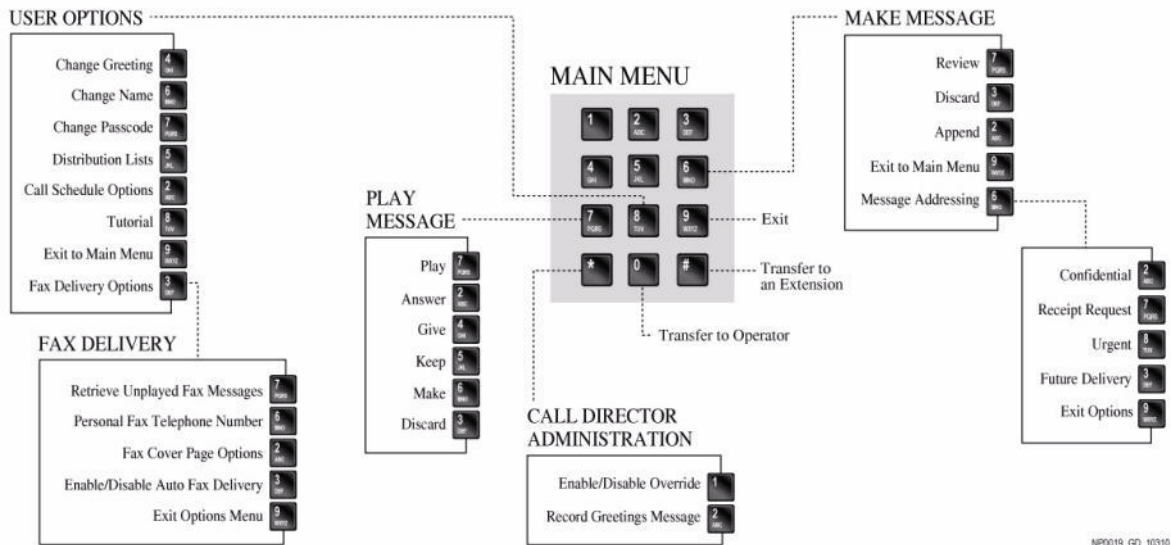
USER OPTIONS

Change Greeting 4 GHI
Change Name 6 MNO
Change Passcode 7 PQRS
Distribution Lists 5 JKL
Call Schedule Options 2 ABC
Tutorial 8 TUV
Exit to Main Menu 9 WXYZ
Fax Delivery Options 3 DEF

FAX DELIVERY

Retrieve Unplayed Fax Messages 7 PQRS
Personal Fax Telephone Number 6 MNO
Fax Cover Page Options 2 ABC
Enable/Disable Auto Fax Delivery 3 DEF
Exit Options Menu 9 WXYZ

MAIN MENU

1 2 ABC 3 DEF
4 GHI 5 JKL 6 MNO
7 PQRS 8 TUV 9 WXYZ
* 0 #

Exit
Transfer to an Extension
Transfer to Operator

PLAY MESSAGE

Play 7 PQRS
Answer 2 ABC
Give 4 GHI
Keep 5 JKL
Make 6 MNO
Discard 3 DEF

CALL DIRECTOR ADMINISTRATION

Enable/Disable Override 1
Record Greetings Message 2 ABC

MAKE MESSAGE

Review 7 PQRS
Discard 3 DEF
Append 2 ABC
Exit to Main Menu 9 WXYZ
Message Addressing 6 MNO

Confidential 2 ABC
Receipt Request 7 PQRS
Urgent 8 TUV
Future Delivery 3 DEF
Exit Options 9 WXYZ

NP0019_GD_10310